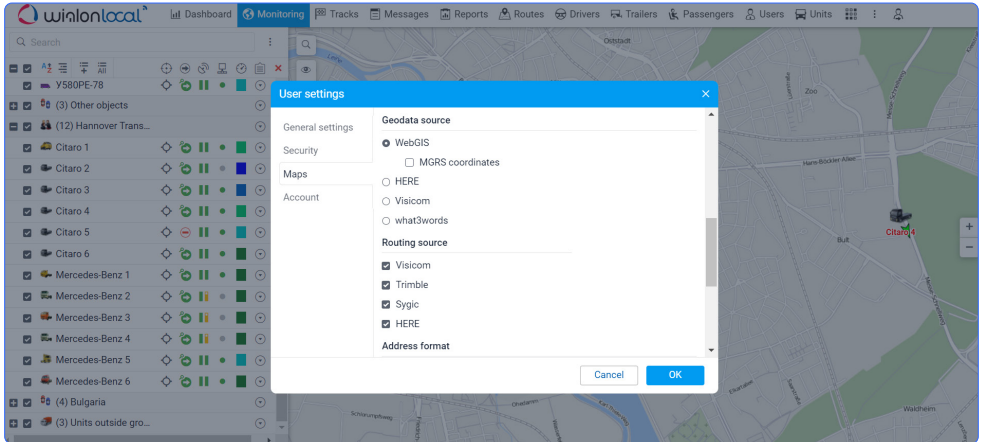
wialonlocal

Dashboard Monitoring Tracks Messages Reports Routes Drivers Trailers Passengers Users Units

Search

All

Y580PE-78
(3) Other objects
(12) Hannover Trans...
Citaro 1
Citaro 2
Citaro 3
Citaro 4
Citaro 5
Citaro 6
Mercedes-Benz 1
Mercedes-Benz 2
Mercedes-Benz 3
Mercedes-Benz 4
Mercedes-Benz 5
Mercedes-Benz 6
(4) Bulgaria
(3) Units outside gro...

User settings

General settings
Security
Maps
Account

Geodata source
WebGIS
MGRS coordinates
HERE
Visicom
what3words

Routing source
Visicom
Trimble
Sygic
HERE

Address format

Cancel OK

Oststadt
Zoo
Hans-Böckler-Allee
Bult
Citaro 4
Waldheim
Schwarzer Weg